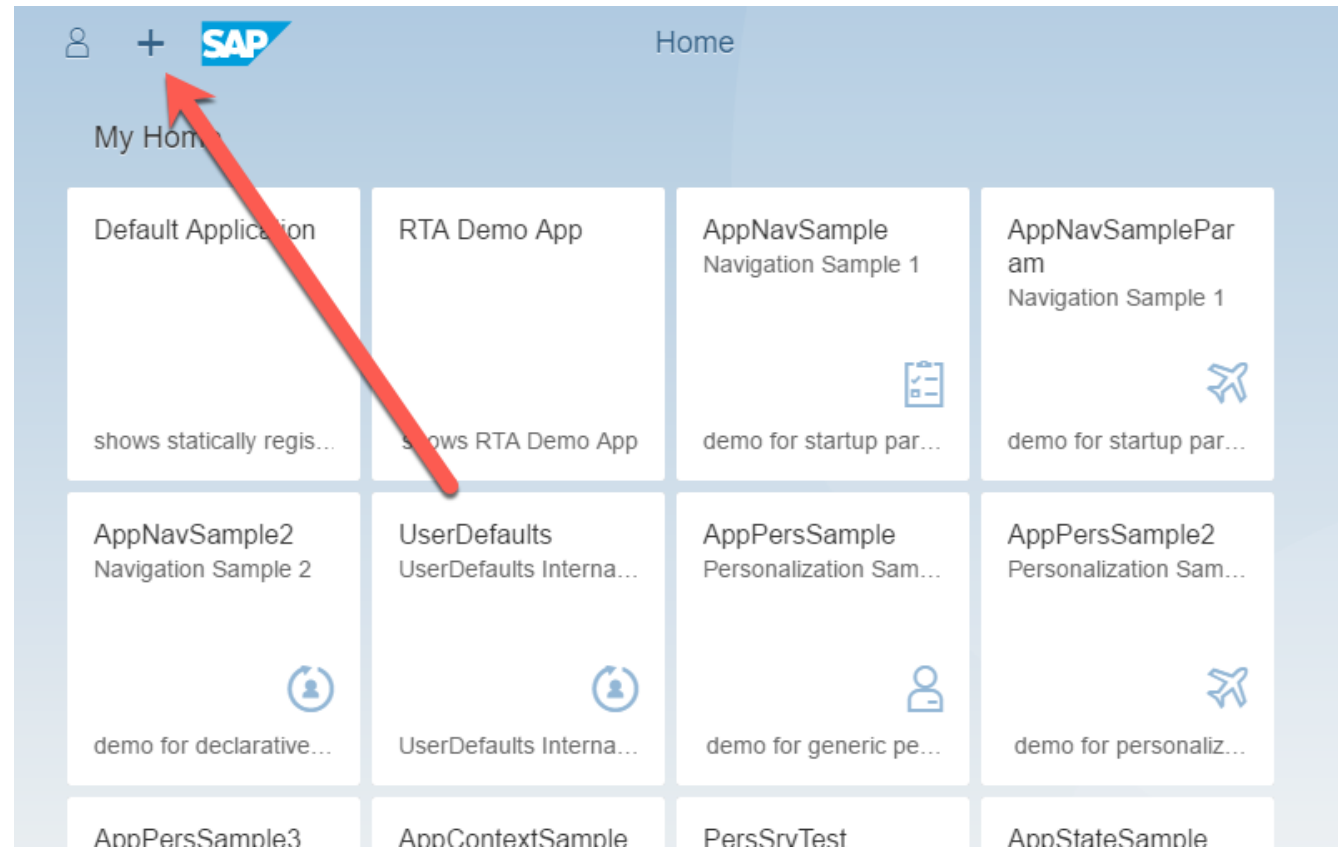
+ SAP Home

My Home

Default Application

shows statically regis...

RTA Demo App

shows RTA Demo App

AppNavSample
Navigation Sample 1

demo for startup par...

AppNavSampleParam
Navigation Sample 1

demo for startup par...

AppNavSample2
Navigation Sample 2

demo for declarative...

UserDefaults
UserDefaults Interna...

UserDefaults Interna...

AppPersSample
Personalization Sam...

demo for generic pe...

AppPersSample2
Personalization Sam...

demo for personaliz...

AppPersSample3

AppContextSample

PersSrvTest

AppStateSample